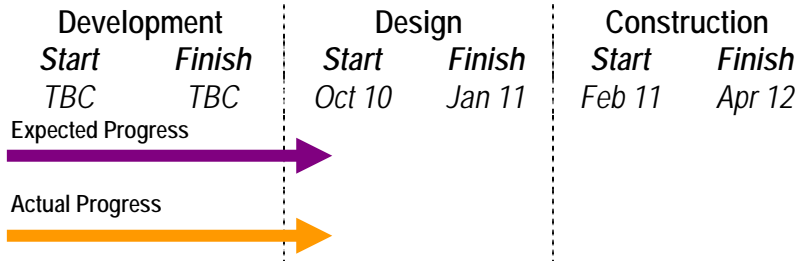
| Development | | Design | | Construction | |
|---|---|---|---|---|---|
| *Start* | *Finish* | *Start* | *Finish* | *Start* | *Finish* |
| *TBC* | *TBC* | *Oct 10* | *Jan 11* | *Feb 11* | *Apr 12* |

Expected Progress

Actual Progress